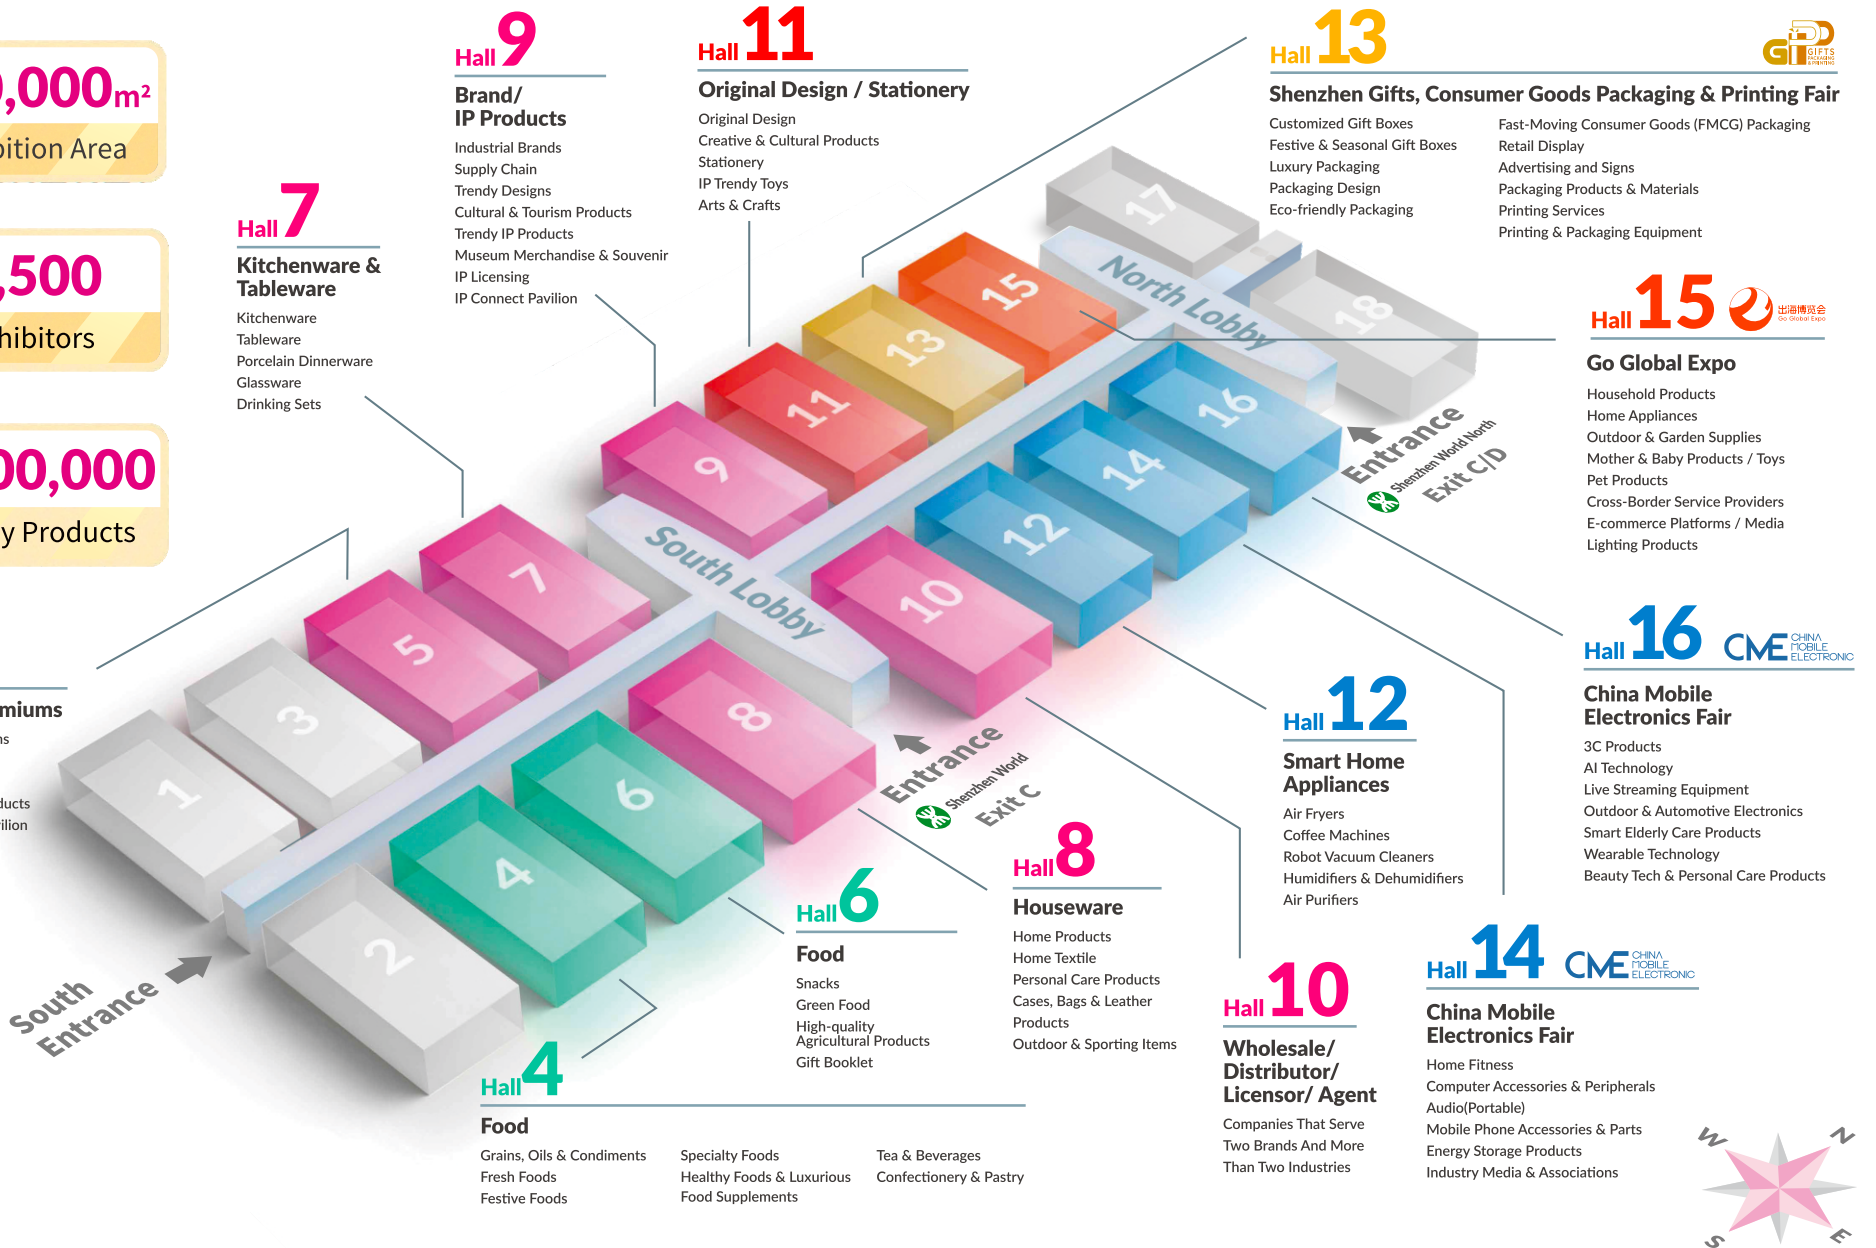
,000m²
ition Area

,500
hibitors

00,000
y Products

miums
s
ducts
ilion

Hall 9
Brand/ IP Products
Industrial Brands
Supply Chain
Trendy Designs
Cultural & Tourism Products
Trendy IP Products
Museum Merchandise & Souvenir
IP Licensing
IP Connect Pavilion

Hall 11
Original Design / Stationery
Original Design
Creative & Cultural Products
Stationery
IP Trendy Toys
Arts & Crafts

Hall 13
Shenzhen Gifts, Consumer Goods Packaging & Printing Fair
Customized Gift Boxes
Festive & Seasonal Gift Boxes
Luxury Packaging
Packaging Design
Eco-friendly Packaging
Fast-Moving Consumer Goods (FMCG) Packaging
Retail Display
Advertising and Signs
Packaging Products & Materials
Printing Services
Printing & Packaging Equipment

Hall 7
Kitchenware & Tableware
Kitchenware
Tableware
Porcelain Dinnerware
Glassware
Drinking Sets

Hall 15
出海博览会
Go Global Expo
Go Global Expo
Household Products
Home Appliances
Outdoor & Garden Supplies
Mother & Baby Products / Toys
Pet Products
Cross-Border Service Providers
E-commerce Platforms / Media
Lighting Products

17 15 13 11 9 7 5 3 1 18 16 14 12 10 8 6 4 2
North Lobby
South Lobby
Entrance
Shenzhen World North
Exit C/D
Entrance
Shenzhen World
Exit C
South Entrance

Hall 16
CME CHINA MOBILE ELECTRONIC
China Mobile Electronics Fair
3C Products
AI Technology
Live Streaming Equipment
Outdoor & Automotive Electronics
Smart Elderly Care Products
Wearable Technology
Beauty Tech & Personal Care Products

Hall 12
Smart Home Appliances
Air Fryers
Coffee Machines
Robot Vacuum Cleaners
Humidifiers & Dehumidifiers
Air Purifiers

Hall 8
Houseware
Home Products
Home Textile
Personal Care Products
Cases, Bags & Leather Products
Outdoor & Sporting Items

Hall 6
Food
Snacks
Green Food
High-quality Agricultural Products
Gift Booklet

Hall 10
Wholesale/ Distributor/ Licensor/ Agent
Companies That Serve Two Brands And More Than Two Industries

Hall 14
CME CHINA MOBILE ELECTRONIC
China Mobile Electronics Fair
Home Fitness
Computer Accessories & Peripherals
Audio(Portable)
Mobile Phone Accessories & Parts
Energy Storage Products
Industry Media & Associations

Hall 4
Food
Grains, Oils & Condiments
Fresh Foods
Festive Foods
Specialty Foods
Healthy Foods & Luxurious Food Supplements
Tea & Beverages
Confectionery & Pastry

W N S E